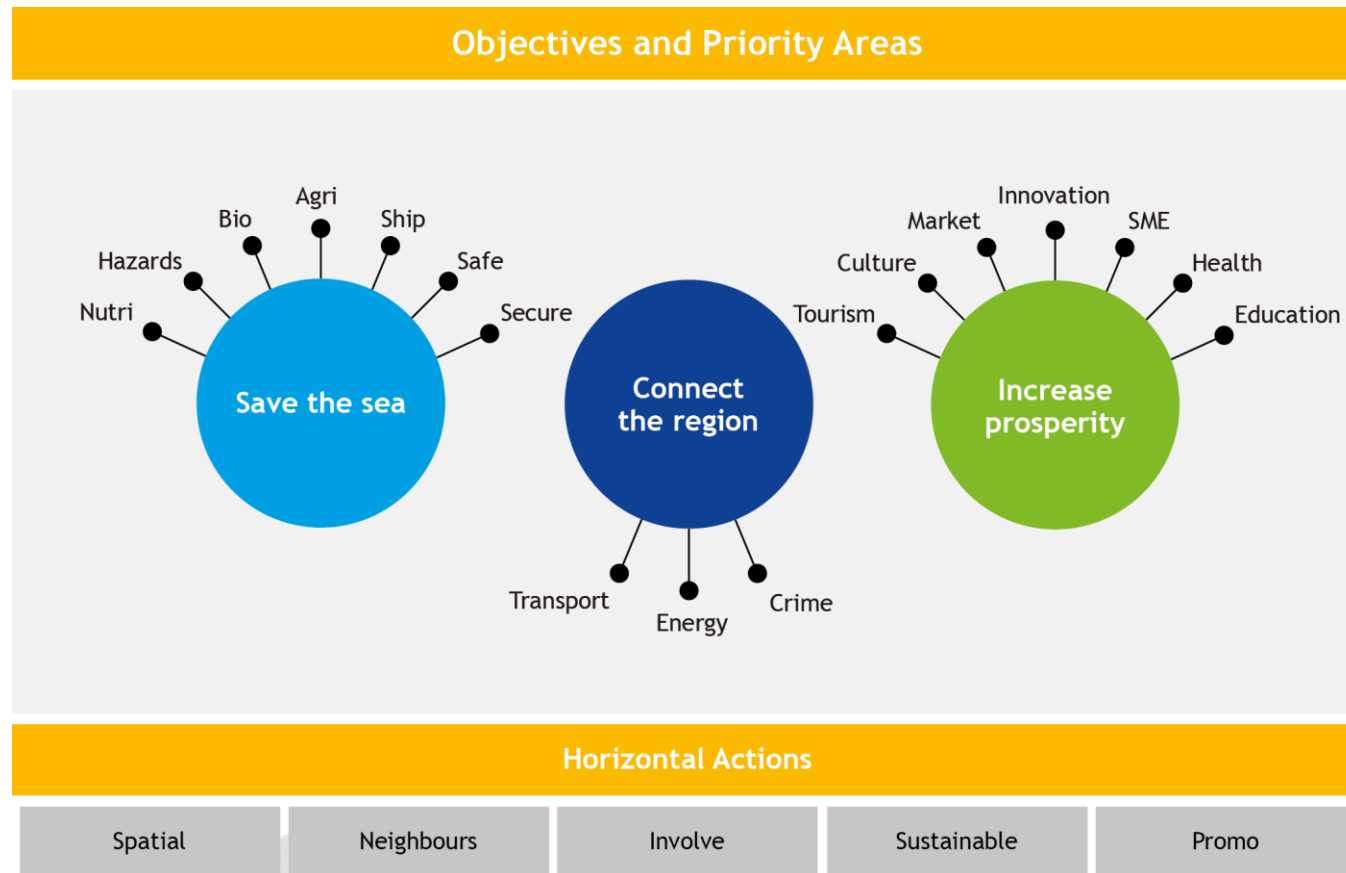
Objectives and Priority Areas

Agri
Bio
Ship
Hazards
Safe
Nutri
Secure

Save the sea

Connect the region

Transport
Energy
Crime

Innovation
Market
SME
Culture
Health
Tourism
Education

Increase prosperity

Horizontal Actions

| Spatial | Neighbours | Involve | Sustainable | Promo |
|---|---|---|---|---|